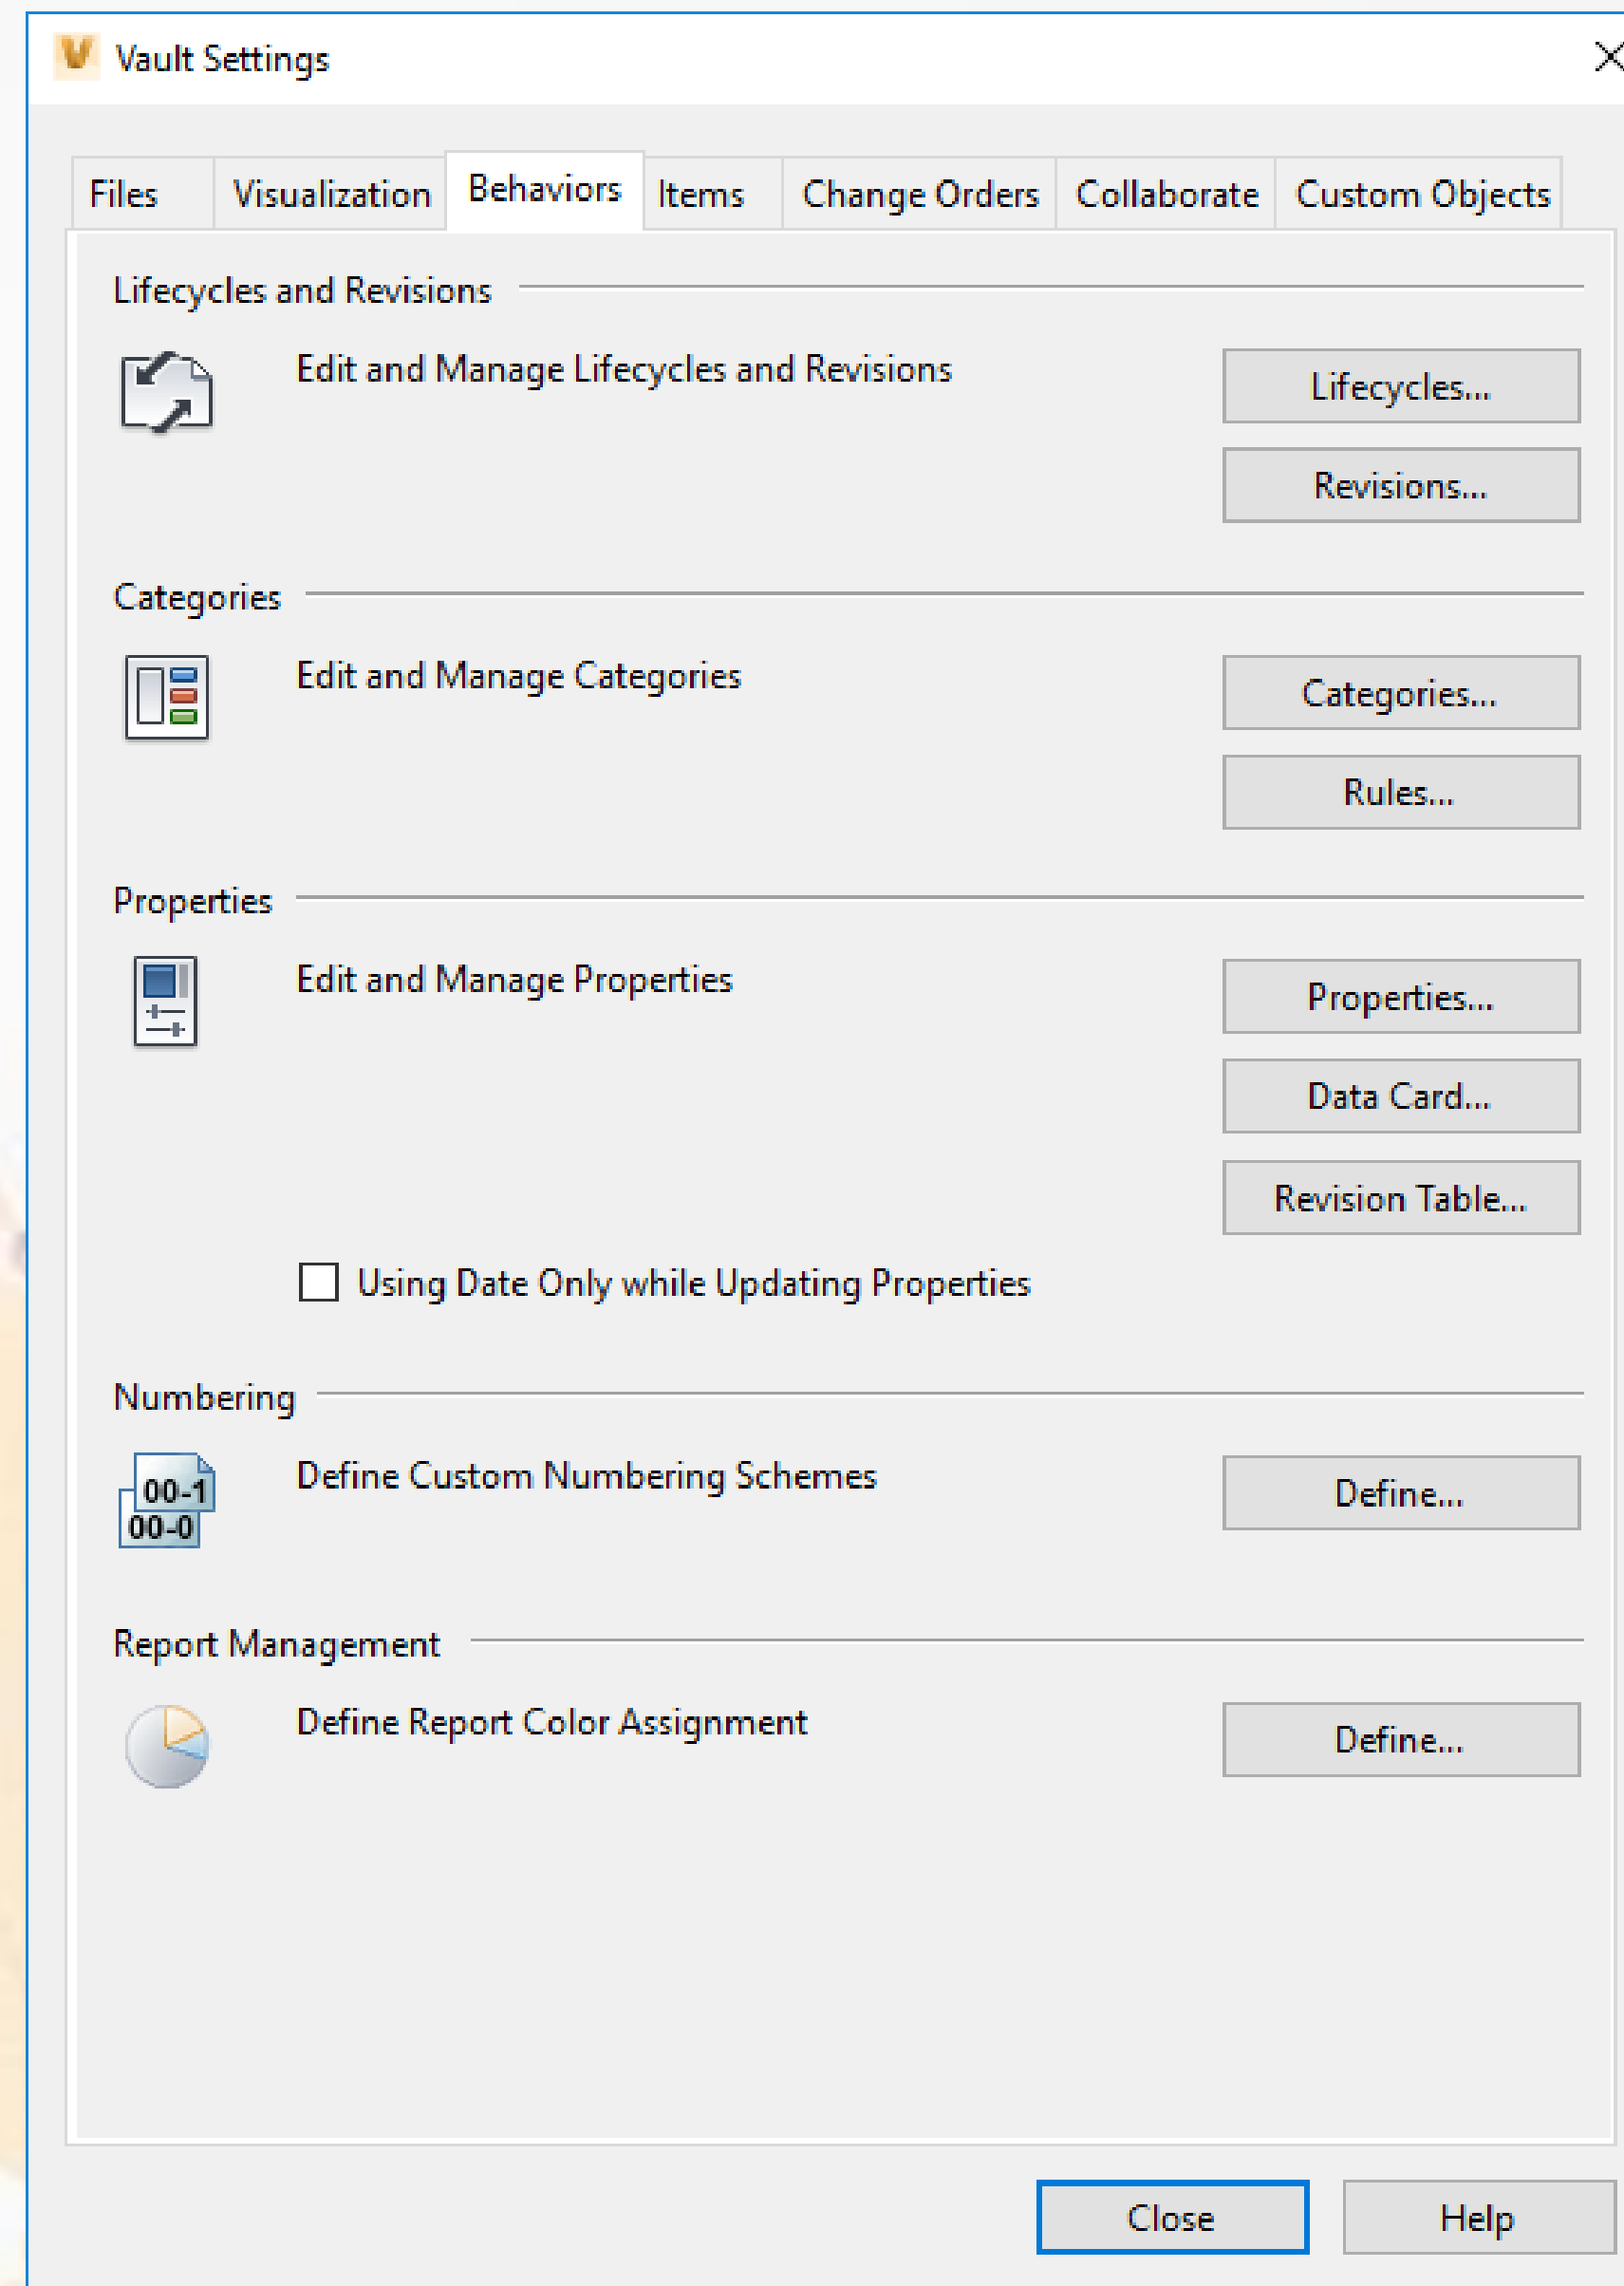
Vault Settings

Files | Visualization | Behaviors | Items | Change Orders | Collaborate | Custom Objects

Lifecycles and Revisions

Edit and Manage Lifecycles and Revisions

Lifecycles...

Revisions...

Categories

Edit and Manage Categories

Categories...

Rules...

Properties

Edit and Manage Properties

Properties...

Data Card...

Revision Table...

Using Date Only while Updating Properties

Numbering

00-1
00-0

Define Custom Numbering Schemes

Define...

Report Management

Define Report Color Assignment

Define...

Close

Help